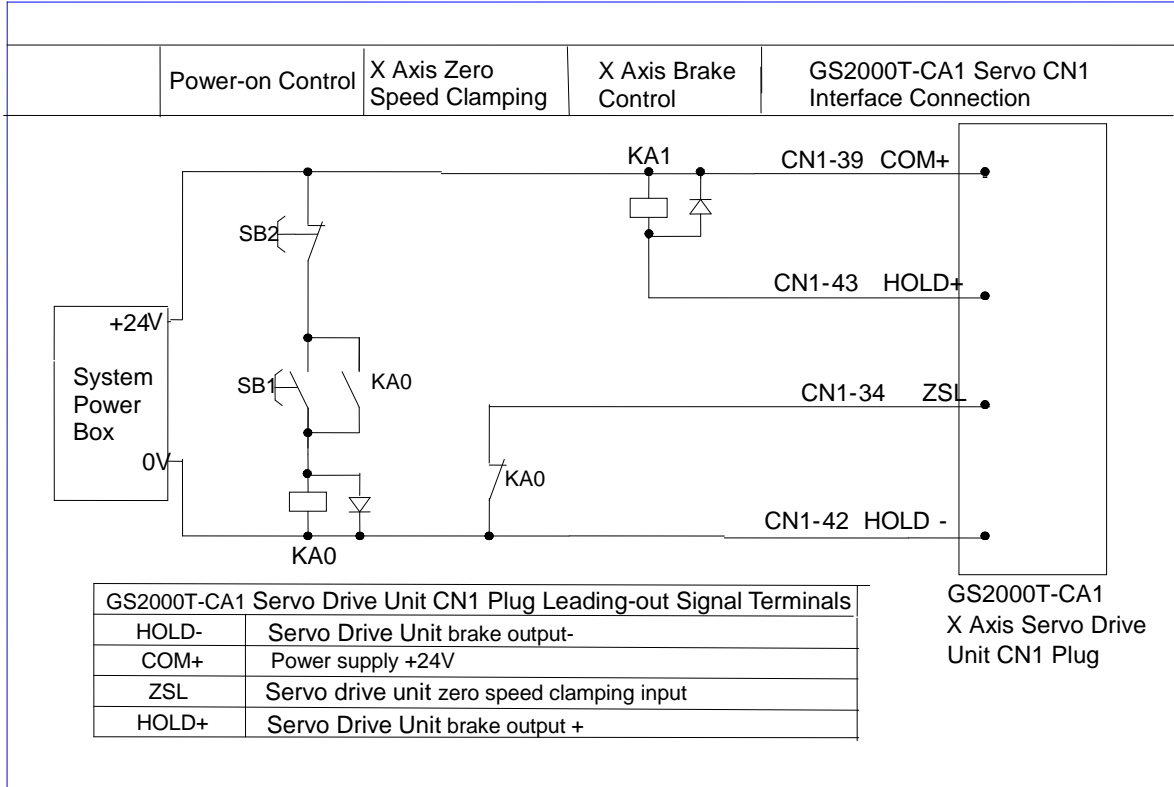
| | Power-on Control | X Axis Zero Speed Clamping | X Axis Brake Control | GS2000T-CA1 Servo CN1 Interface Connection |
|---|---|---|---|---|

KA1
CN1-39 COM+
SB2
CN1-43 HOLD+
+24V
System Power Box
SB1
KA0
CN1-34 ZSL
0V
KA0
CN1-42 HOLD -
KA0

| GS2000T-CA1 Servo Drive Unit CN1 Plug Leading-out Signal Terminals | |
|---|---|
| HOLD- | Servo Drive Unit brake output- |
| COM+ | Power supply +24V |
| ZSL | Servo drive unit zero speed clamping input |
| HOLD+ | Servo Drive Unit brake output + |

GS2000T-CA1
X Axis Servo Drive Unit CN1 Plug